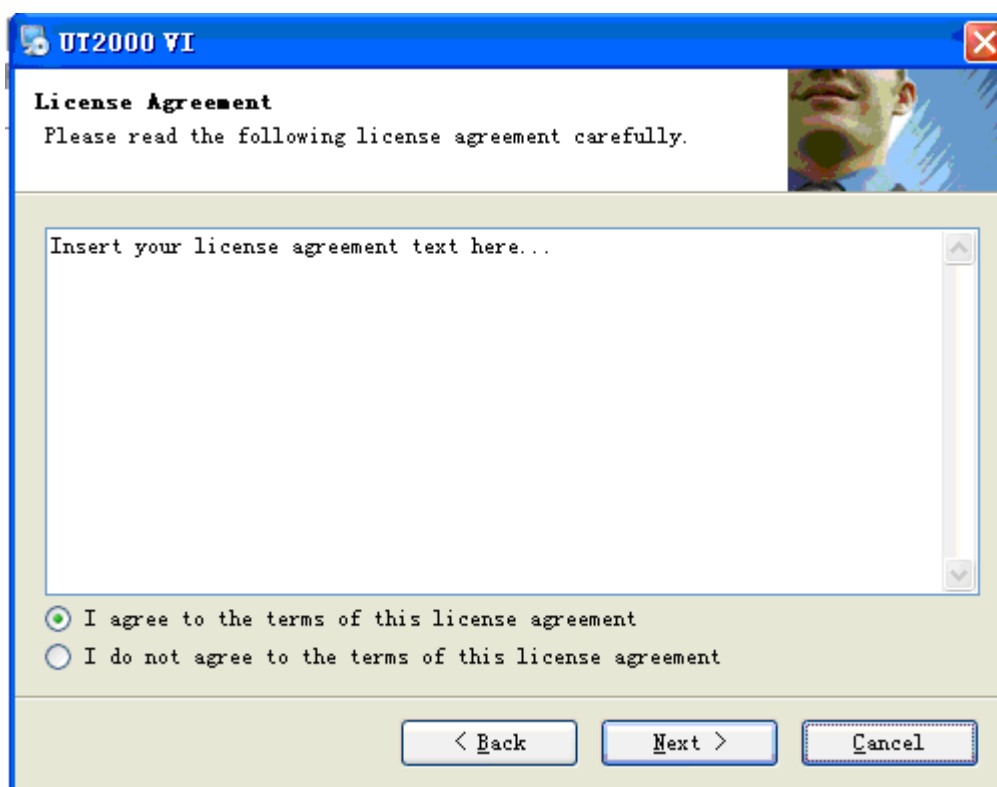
UT2000 VI

License Agreement
Please read the following license agreement carefully.

Insert your license agreement text here...

I agree to the terms of this license agreement
I do not agree to the terms of this license agreement

< Back
Next >
Cancel